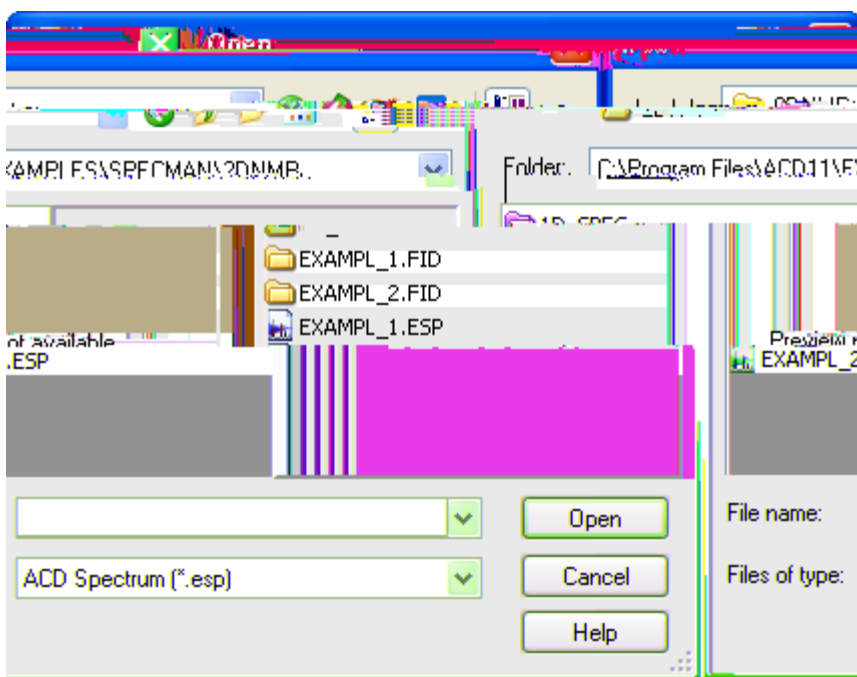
Open

XAMPLES\SPECMAN\2DNMR..

Folder: C:\Program Files\ACD11\E

EXAMPL_1.FID
EXAMPL_2.FID
EXAMPL_1.ESP

ot available
.ESP

Preview
EXAMPL_2

Open
ACD Spectrum (*.esp)
Cancel
Help

File name:
Files of type: